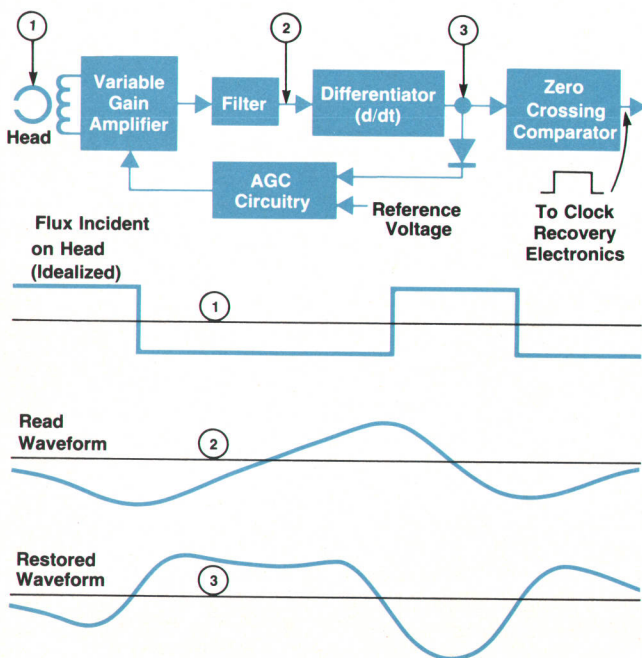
1

Head

Variable Gain Amplifier

Filter

2

Differentiator (d/dt)

3

Zero Crossing Comparator

AGC Circuitry

Reference Voltage

To Clock Recovery Electronics

Flux Incident on Head (Idealized)

1

Read Waveform

2

Restored Waveform

3